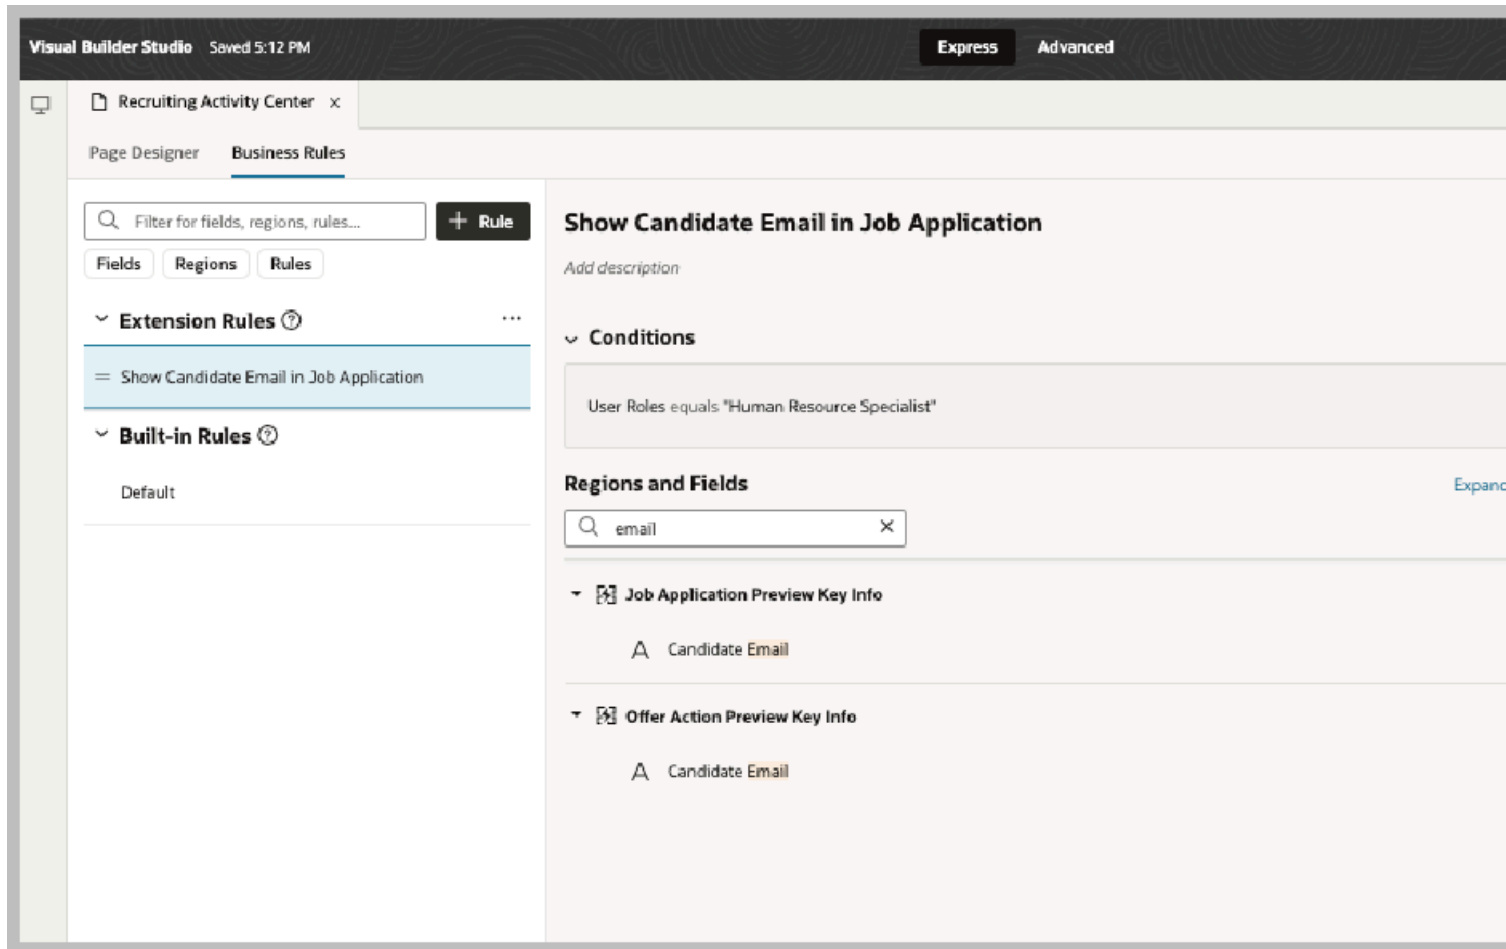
Visual Builder Studio Saved 5:12 PM

Express Advanced

Recruiting Activity Center ×

Page Designer Business Rules

Filter for fields, regions, rules...

+ Rule

Fields Regions Rules

Extension Rules ⓘ ...

Show Candidate Email in Job Application

Built-in Rules ⓘ

Default

Show Candidate Email in Job Application

Add description

Conditions

User Roles equals "Human Resource Specialist"

Regions and Fields

Expanc

email ×

Job Application Preview Key Info

Candidate Email

Offer Action Preview Key Info

Candidate Email